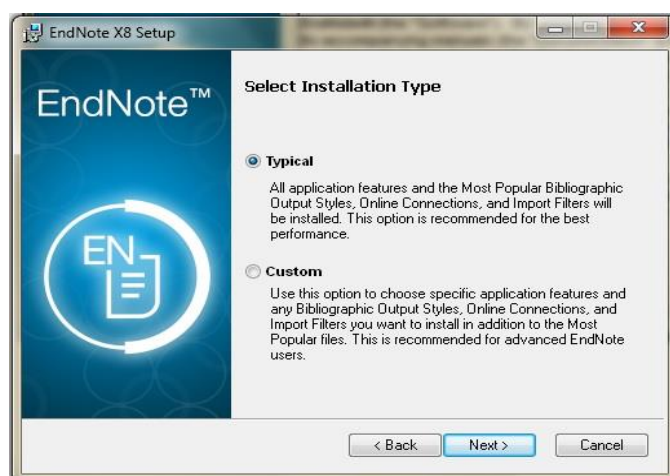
EndNote X8 Setup

EndNote™

EN

Select Installation Type

Typical

All application features and the Most Popular Bibliographic Output Styles, Online Connections, and Import Filters will be installed. This option is recommended for the best performance.

Custom

Use this option to choose specific application features and any Bibliographic Output Styles, Online Connections, and Import Filters you want to install in addition to the Most Popular files. This is recommended for advanced EndNote users.

< Back
Next >
Cancel